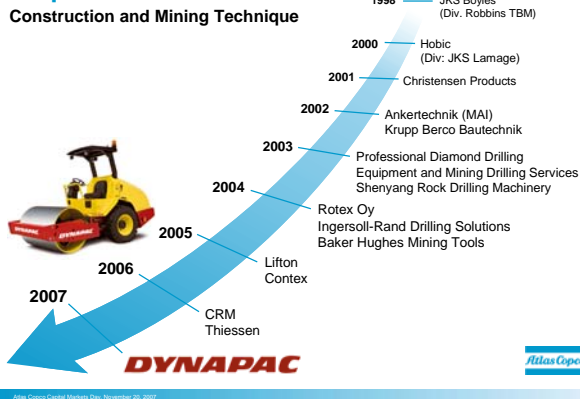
Construction and Mining Technique

1998 JKS Boyles (Div. Robbins TBM)

2000 Hobic (Div: JKS Lamage)

2001 Christensen Products

2002 Ankertechnik (MAI) Krupp Berco Bautechnik

2003 Professional Diamond Drilling Equipment and Mining Drilling Services Shenyang Rock Drilling Machinery

2004 Rotex Oy Ingersoll-Rand Drilling Solutions Baker Hughes Mining Tools

2005 Lifton Contex

2006 CRM Thiessen

2007 DYNAPAC

DYNAPAC

DYNAPAC

Atlas Copco

Atlas Copco Capital Markets Day, November 20, 2007